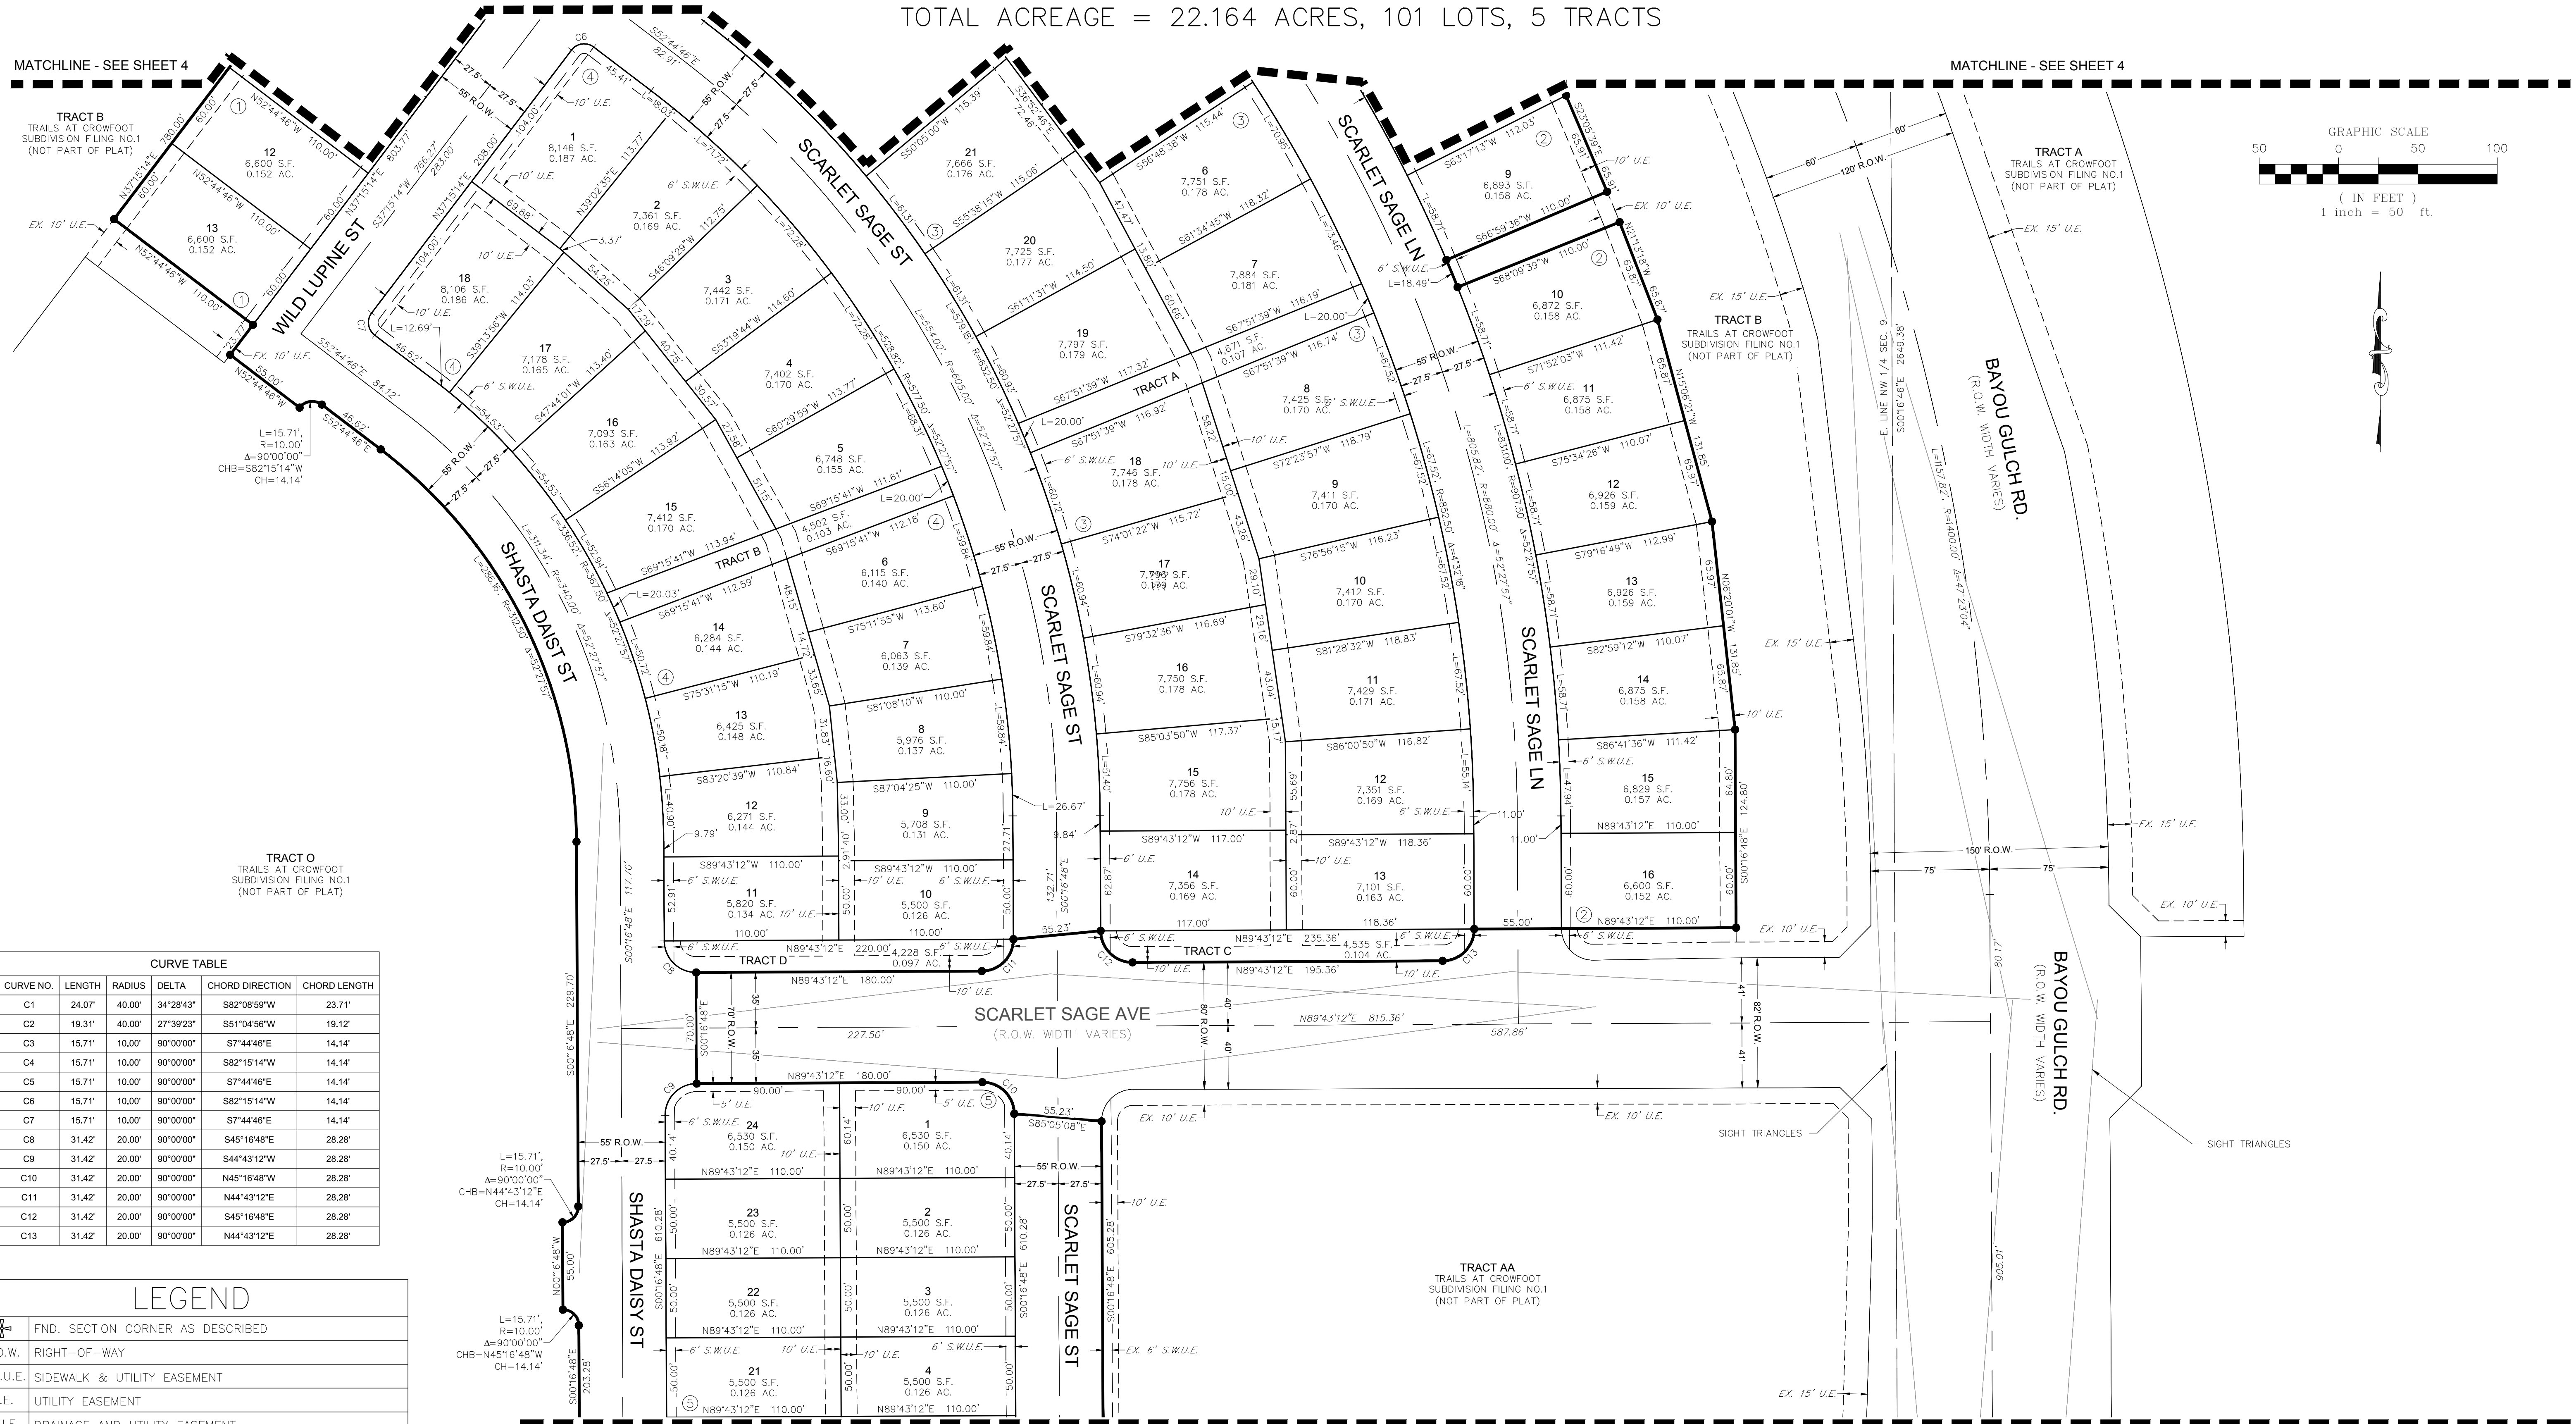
TOTAL ACREAGE = 22.164 ACRES, 101 LOTS, 5 TRACTS

MATCHLINE - SEE SHEET 4

MATCHLINE - SEE SHEET 4

TRACT B
TRAILS AT CROWFOOT SUBDIVISION FILING NO.1 (NOT PART OF PLAT)

TRACT A
TRAILS AT CROWFOOT SUBDIVISION FILING NO.1 (NOT PART OF PLAT)

TRACT B
TRAILS AT CROWFOOT SUBDIVISION FILING NO.1 (NOT PART OF PLAT)

TRACT O
TRAILS AT CROWFOOT SUBDIVISION FILING NO.1 (NOT PART OF PLAT)

TRACT AA
TRAILS AT CROWFOOT SUBDIVISION FILING NO.1 (NOT PART OF PLAT)

GRAPHIC SCALE
50 0 50 100
( IN FEET )
1 inch = 50 ft.

WILD LUPINE ST
SCARLET SAGE ST
SCARLET SAGE LN
SHASTA DAIST ST
SHASTA DAISY ST
SCARLET SAGE AVE
(R.O.W. WIDTH VARIES)
BAYOU GULCH RD.
(R.O.W. WIDTH VARIES)
TRACT A
TRACT B
TRACT C
TRACT D

12
6,600 S.F.
0.152 AC.

13
6,600 S.F.
0.152 AC.

1
8,146 S.F.
0.187 AC.

2
7,361 S.F.
0.169 AC.

3
7,442 S.F.
0.171 AC.

4
7,402 S.F.
0.170 AC.

5
6,748 S.F.
0.155 AC.

6
6,115 S.F.
0.140 AC.

7
6,063 S.F.
0.139 AC.

8
5,976 S.F.
0.137 AC.

9
5,708 S.F.
0.131 AC.

10
5,500 S.F.
0.126 AC.

11
5,820 S.F.
0.134 AC.

12
6,271 S.F.
0.144 AC.

13
6,425 S.F.
0.148 AC.

14
6,284 S.F.
0.144 AC.

15
7,412 S.F.
0.170 AC.

16
7,093 S.F.
0.163 AC.

17
7,178 S.F.
0.165 AC.

18
8,106 S.F.
0.186 AC.

21
7,666 S.F.
0.176 AC.

20
7,725 S.F.
0.177 AC.

19
7,797 S.F.
0.179 AC.

18
7,746 S.F.
0.178 AC.

17
7,7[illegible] S.F.
0.1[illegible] AC.

16
7,750 S.F.
0.178 AC.

15
7,756 S.F.
0.178 AC.

14
7,356 S.F.
0.169 AC.

6
7,751 S.F.
0.178 AC.

7
7,884 S.F.
0.181 AC.

4,671 S.F.
0.107 AC.

8
7,425 S.F.
0.170 AC.

9
7,411 S.F.
0.170 AC.

10
7,412 S.F.
0.170 AC.

11
7,429 S.F.
0.171 AC.

12
7,351 S.F.
0.169 AC.

13
7,101 S.F.
0.163 AC.

9
6,893 S.F.
0.158 AC.

10
6,872 S.F.
0.158 AC.

11
6,875 S.F.
0.158 AC.

12
6,926 S.F.
0.159 AC.

13
6,926 S.F.
0.159 AC.

14
6,875 S.F.
0.158 AC.

15
6,829 S.F.
0.157 AC.

16
6,600 S.F.
0.152 AC.

4,502 S.F.
0.103 AC.

4,228 S.F.
0.097 AC.

4,535 S.F.
0.104 AC.

24
6,530 S.F.
0.150 AC.

23
5,500 S.F.
0.126 AC.

22
5,500 S.F.
0.126 AC.

21
5,500 S.F.
0.126 AC.

1
6,530 S.F.
0.150 AC.

2
5,500 S.F.
0.126 AC.

3
5,500 S.F.
0.126 AC.

4
5,500 S.F.
0.126 AC.

L=15.71', R=10.00', Δ=90°00'00", CHB=S82°15'14"W, CH=14.14'
L=15.71', R=10.00', Δ=90°00'00", CHB=N44°43'12"E, CH=14.14'
L=15.71', R=10.00', Δ=90°00'00", CHB=N45°16'48"W, CH=14.14'

E. LINE NW 1/4 SEC. 9 S00°16'49"E 2649.38'
120' R.O.W.
150' R.O.W.
80' R.O.W.
82' R.O.W.
70' R.O.W.
55' R.O.W.
N89°43'12"E 815.36'
227.50'
587.86'
SIGHT TRIANGLES
SIGHT TRIANGLES
EX. 10' U.E.
EX. 15' U.E.
EX. 6' S.W.U.E.
10' U.E.
6' S.W.U.E.

| CURVE NO. | LENGTH | RADIUS | DELTA | CHORD DIRECTION | CHORD LENGTH |
|---|---|---|---|---|---|
| C1 | 24.07' | 40.00' | 34°28'43" | S82°08'59"W | 23.71' |
| C2 | 19.31' | 40.00' | 27°39'23" | S51°04'56"W | 19.12' |
| C3 | 15.71' | 10.00' | 90°00'00" | S7°44'46"E | 14.14' |
| C4 | 15.71' | 10.00' | 90°00'00" | S82°15'14"W | 14.14' |
| C5 | 15.71' | 10.00' | 90°00'00" | S7°44'46"E | 14.14' |
| C6 | 15.71' | 10.00' | 90°00'00" | S82°15'14"W | 14.14' |
| C7 | 15.71' | 10.00' | 90°00'00" | S7°44'46"E | 14.14' |
| C8 | 31.42' | 20.00' | 90°00'00" | S45°16'48"E | 28.28' |
| C9 | 31.42' | 20.00' | 90°00'00" | S44°43'12"W | 28.28' |
| C10 | 31.42' | 20.00' | 90°00'00" | N45°16'48"W | 28.28' |
| C11 | 31.42' | 20.00' | 90°00'00" | N44°43'12"E | 28.28' |
| C12 | 31.42' | 20.00' | 90°00'00" | S45°16'48"E | 28.28' |
| C13 | 31.42' | 20.00' | 90°00'00" | N44°43'12"E | 28.28' |

LEGEND
FND. SECTION CORNER AS DESCRIBED
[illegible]O.W. RIGHT-OF-WAY
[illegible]U.E. SIDEWALK & UTILITY EASEMENT
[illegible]E. UTILITY EASEMENT
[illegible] DRAINAGE AND UTILITY EASEMENT